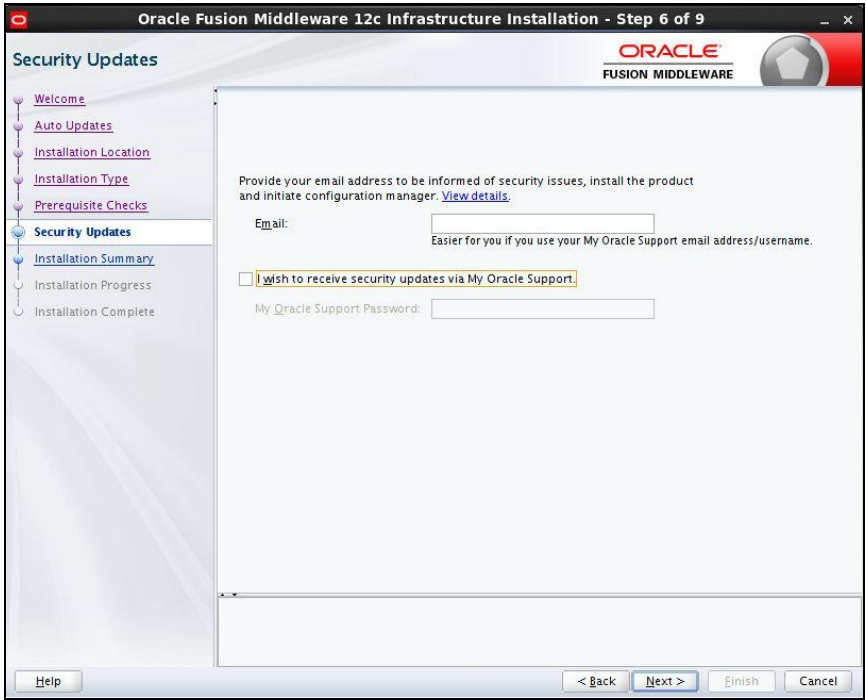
Oracle Fusion Middleware 12c Infrastructure Installation - Step 6 of 9

Security Updates

ORACLE
FUSION MIDDLEWARE

Welcome
Auto Updates
Installation Location
Installation Type
Prerequisite Checks
Security Updates
Installation Summary
Installation Progress
Installation Complete

Provide your email address to be informed of security issues, install the product and initiate configuration manager. View details.

Email:

Easier for you if you use your My Oracle Support email address/username.

I wish to receive security updates via My Oracle Support.

My Oracle Support Password:

Help

< Back

Next >

Finish

Cancel